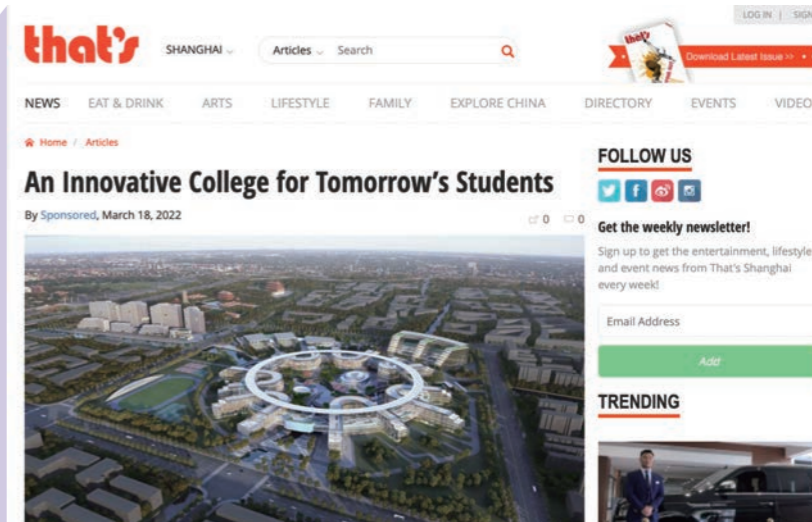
LOG IN | SIGN

that's

SHANGHAI

Articles Search

Download Latest Issue >>

NEWS EAT & DRINK ARTS LIFESTYLE FAMILY EXPLORE CHINA DIRECTORY EVENTS VIDEO

Home / Articles

An Innovative College for Tomorrow's Students

By Sponsored, March 18, 2022

0 0

FOLLOW US

Get the weekly newsletter!

Sign up to get the entertainment, lifestyle and event news from That's Shanghai every week!

Email Address

Add

TRENDING